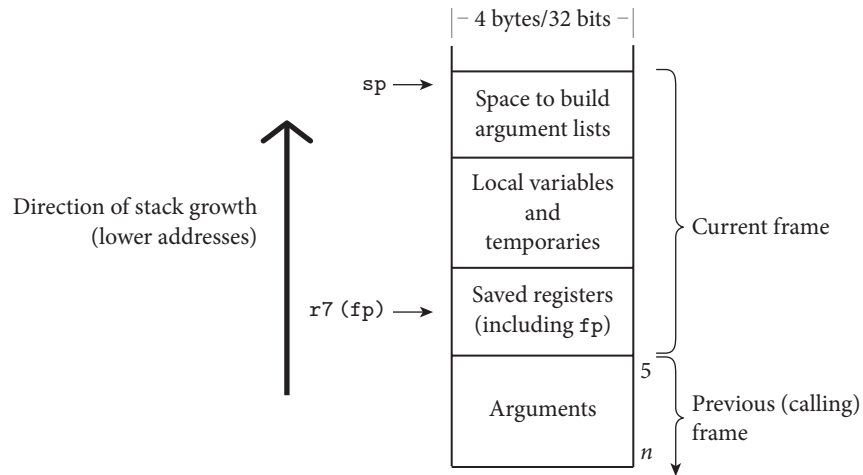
|– 4 bytes/32 bits –|

sp

Space to build argument lists

Direction of stack growth (lower addresses)

Local variables and temporaries

Current frame

r7 (fp)

Saved registers (including fp)

5

Arguments

Previous (calling) frame

$n$